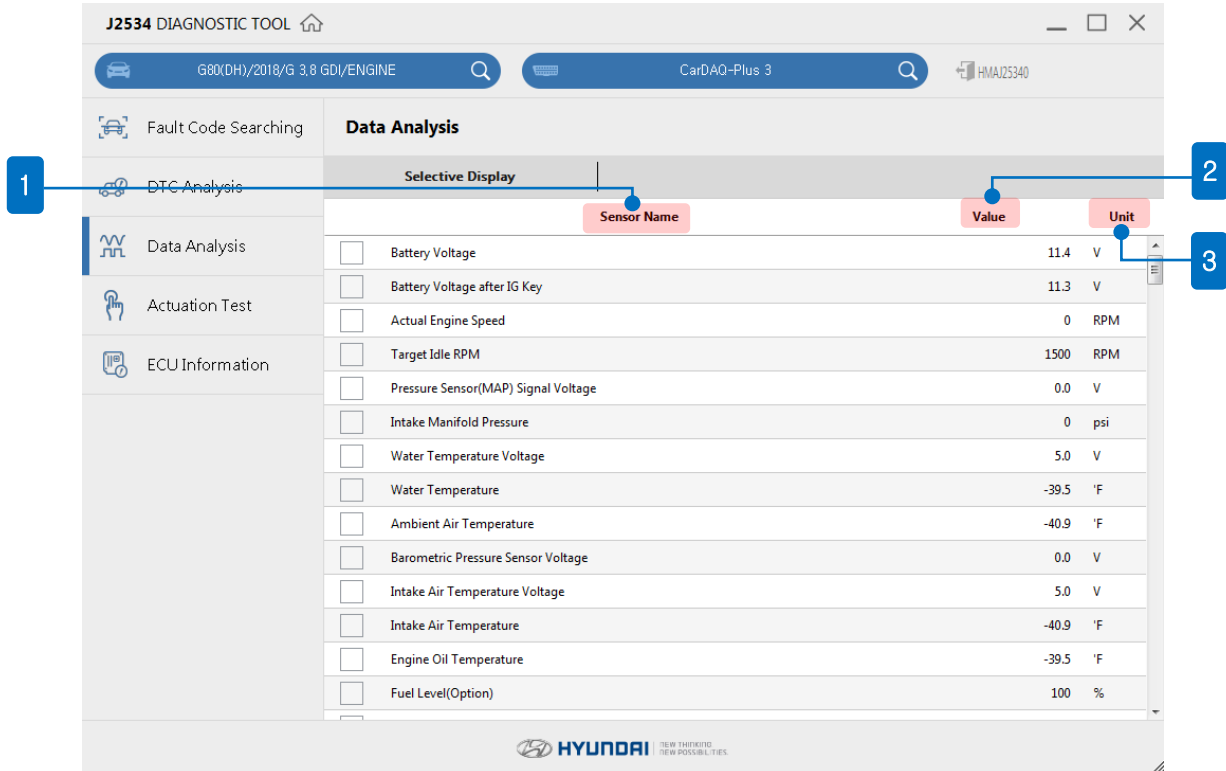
J2534 DIAGNOSTIC TOOL

G80(DH)/2018/G 3.8 GDI/ENGINE

CarDAQ-Plus 3

HMAJ25340

Fault Code Searching

DTC Analysis

Data Analysis

Actuation Test

ECU Information

Data Analysis

Selective Display

1

2

3

| Sensor Name | Value | Unit |
|---|---|---|
| Battery Voltage | 11.4 | V |
| Battery Voltage after IG Key | 11.3 | V |
| Actual Engine Speed | 0 | RPM |
| Target Idle RPM | 1500 | RPM |
| Pressure Sensor(MAP) Signal Voltage | 0.0 | V |
| Intake Manifold Pressure | 0 | psi |
| Water Temperature Voltage | 5.0 | V |
| Water Temperature | -39.5 | 'F |
| Ambient Air Temperature | -40.9 | 'F |
| Barometric Pressure Sensor Voltage | 0.0 | V |
| Intake Air Temperature Voltage | 5.0 | V |
| Intake Air Temperature | -40.9 | 'F |
| Engine Oil Temperature | -39.5 | 'F |
| Fuel Level(Option) | 100 | % |

HYUNDAI NEW THINKING NEW POSSIBILITIES